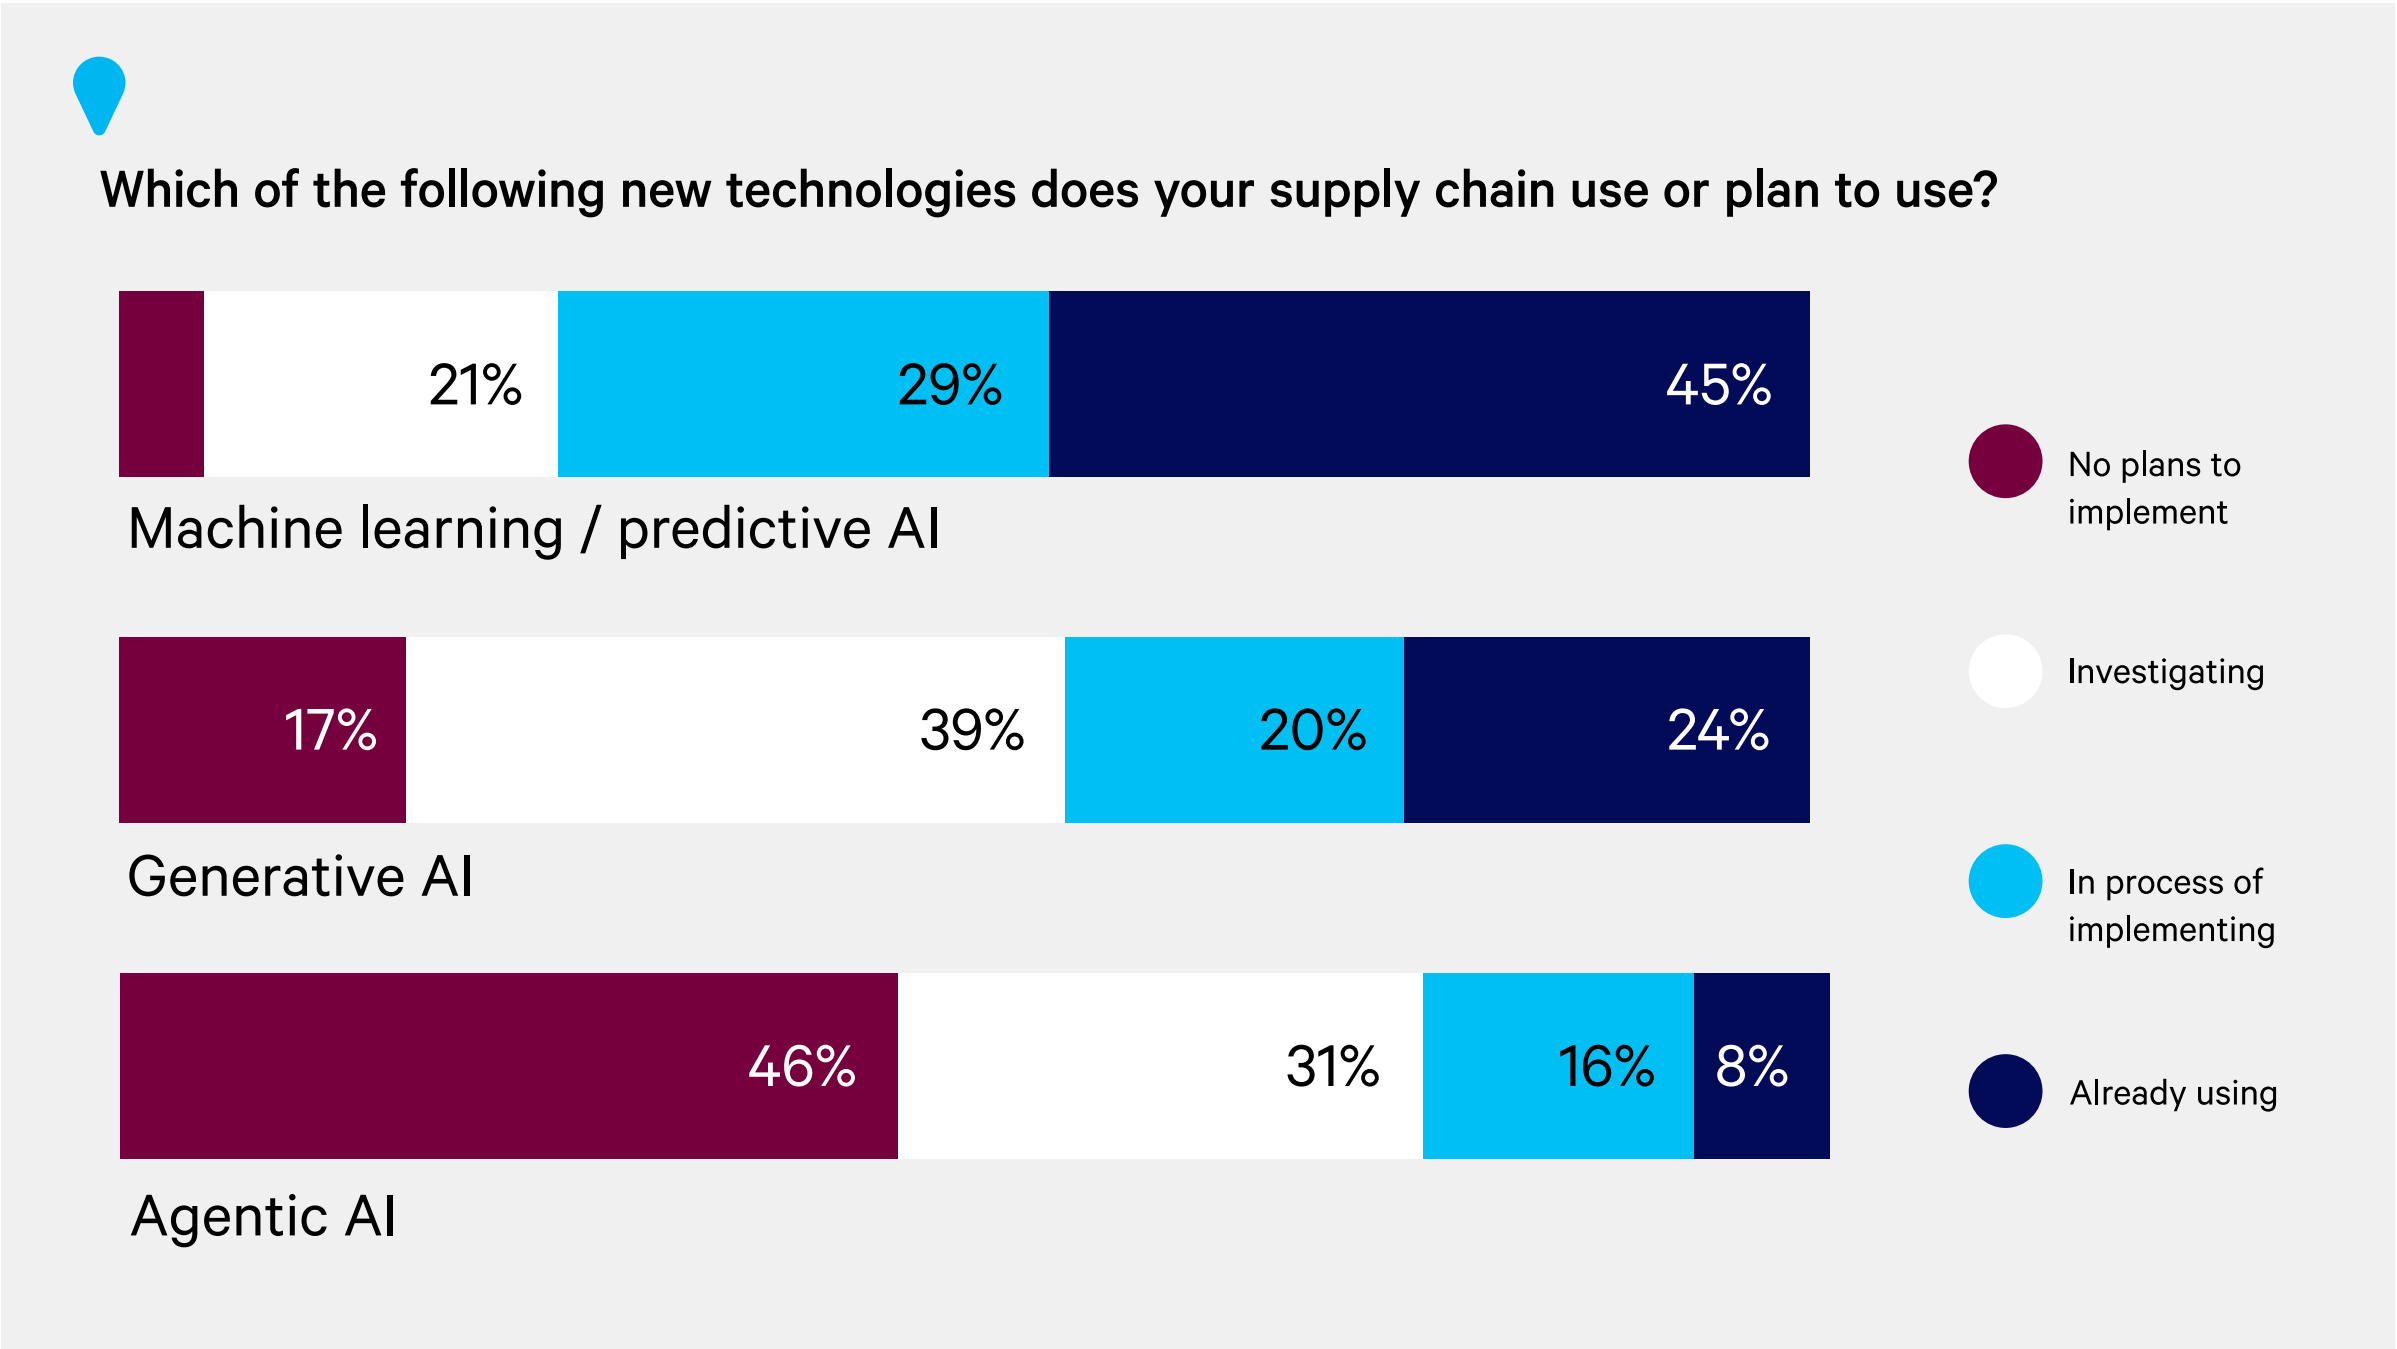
Which of the following new technologies does your supply chain use or plan to use?

21% 29% 45%

Machine learning / predictive AI

17% 39% 20% 24%

Generative AI

46% 31% 16% 8%

Agentic AI

No plans to implement

Investigating

In process of implementing

Already using